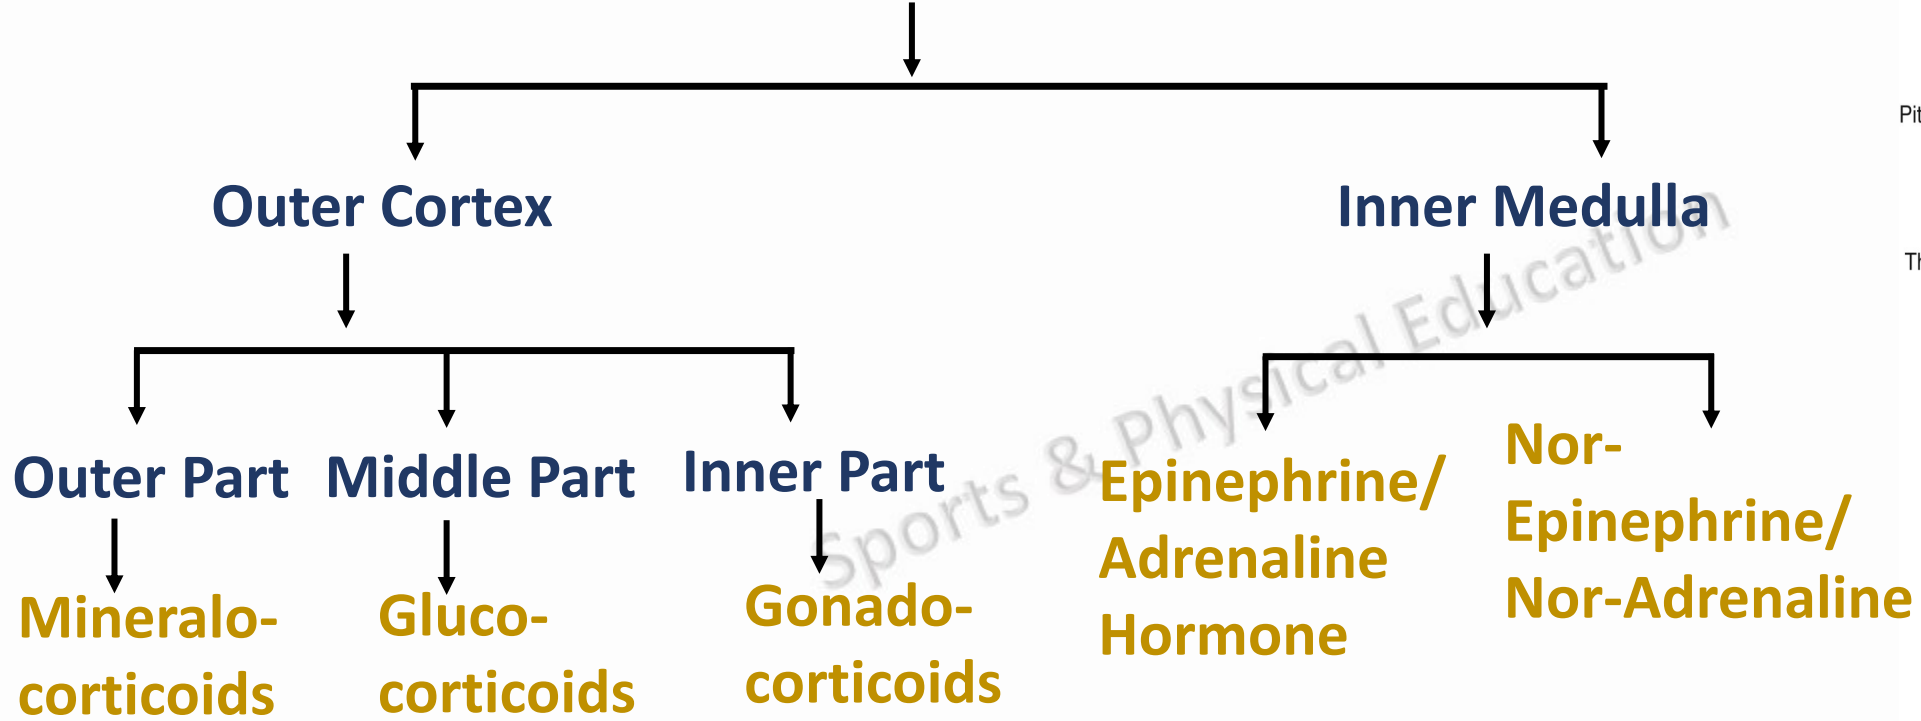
Outer Cortex

Inner Medulla

Outer Part

Middle Part

Inner Part

Mineralo-corticoids

Gluco-corticoids

Gonado-corticoids

Epinephrine/ Adrenaline Hormone

Nor-Epinephrine/ Nor-Adrenaline

Sports & Physical Education

Pit

Th